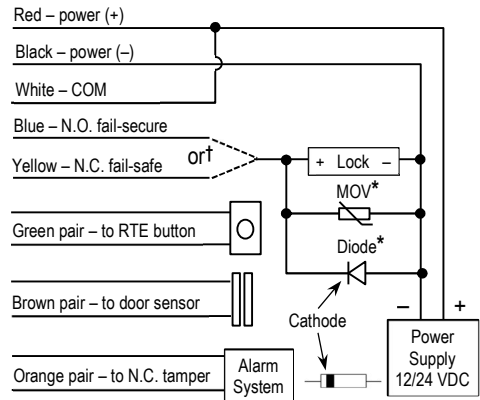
Red – power (+)

Black – power (–)

White – COM

Blue – N.O. fail-secure

Yellow – N.C. fail-safe

or†

+ Lock –

MOV*

Diode*

Green pair – to RTE button

Brown pair – to door sensor

Cathode

–

+

Power Supply 12/24 VDC

Orange pair – to N.C. tamper

Alarm System